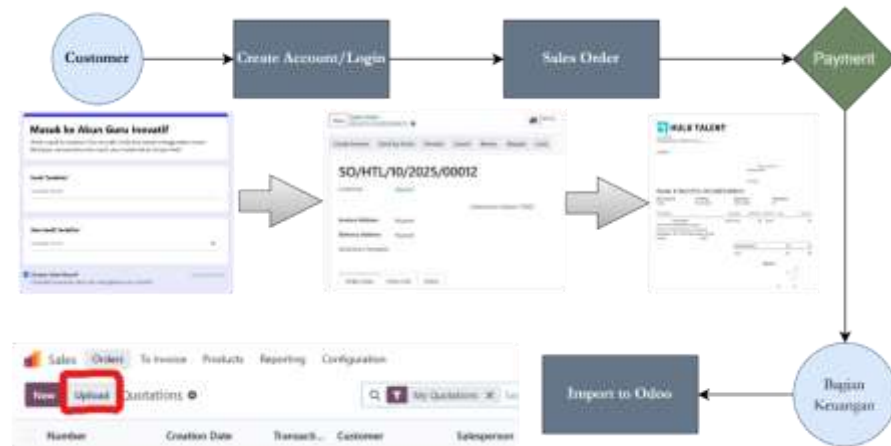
Customer

Create Account/Login

Sales Order

Payment

Masuk ke Akun Guru Inovatif

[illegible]

SO/HTL/10/2025/00012

HULA TALENT

Sales Orders To Invoice Products Reporting Configuration

New Upload Quotations

My Quotations

Number Creation Date Transacti... Customer Salesperson

Import to Odoo

Bagian Keuangan